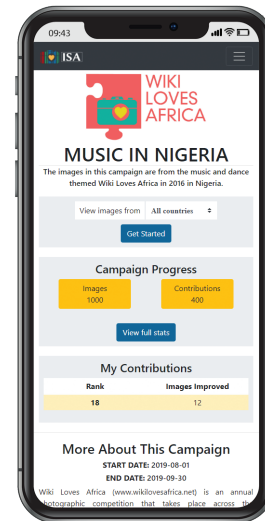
09:43

ISA

WIKI LOVES AFRICA

MUSIC IN NIGERIA

The images in this campaign are from the music and dance themed Wiki Loves Africa in 2016 in Nigeria.

View images from All countries

Get Started

Campaign Progress

Images 1000

Contributions 400

View full stats

My Contributions

| Rank | Images Improved |
|---|---|
| 18 | 12 |

More About This Campaign

START DATE: 2019-08-01

END DATE: 2019-09-30

Wiki Loves Africa (www.wikilovesafrica.net) is an annual photographic competition that takes place across the